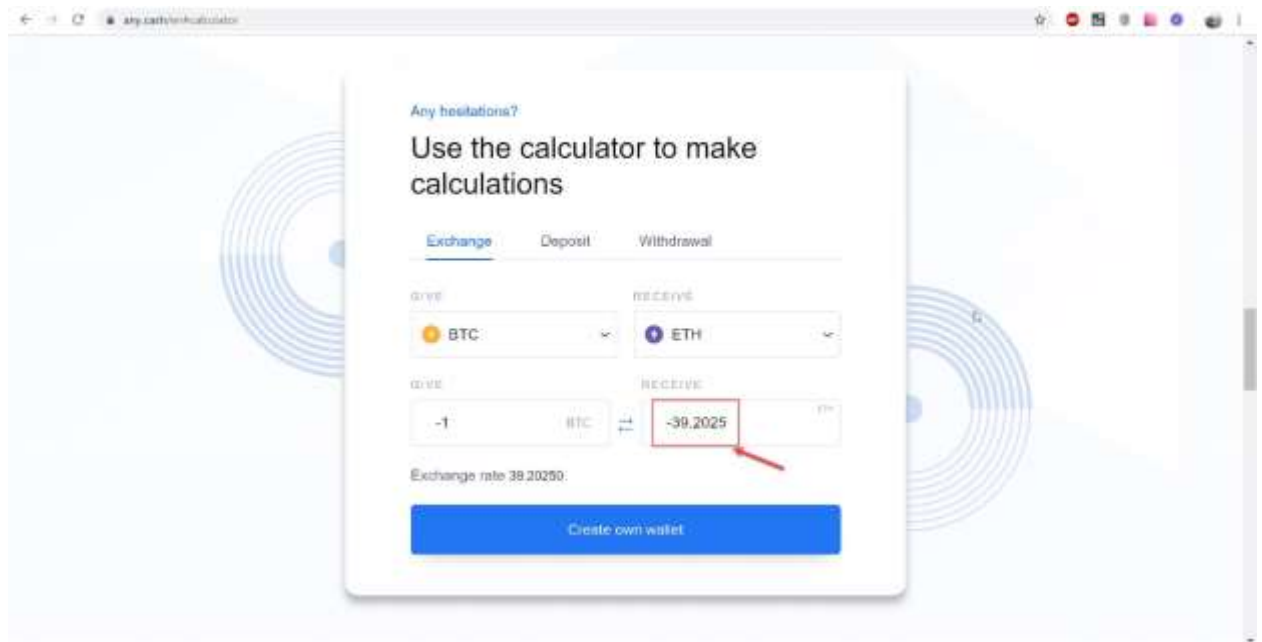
any.cash/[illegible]

Any hesitations?

Use the calculator to make calculations

Exchange Deposit Withdrawal

GIVE

BTC

RECEIVE

ETH

GIVE

-1 BTC

RECEIVE

-39.2025 ETH

Exchange rate 39.20250

Create own wallet